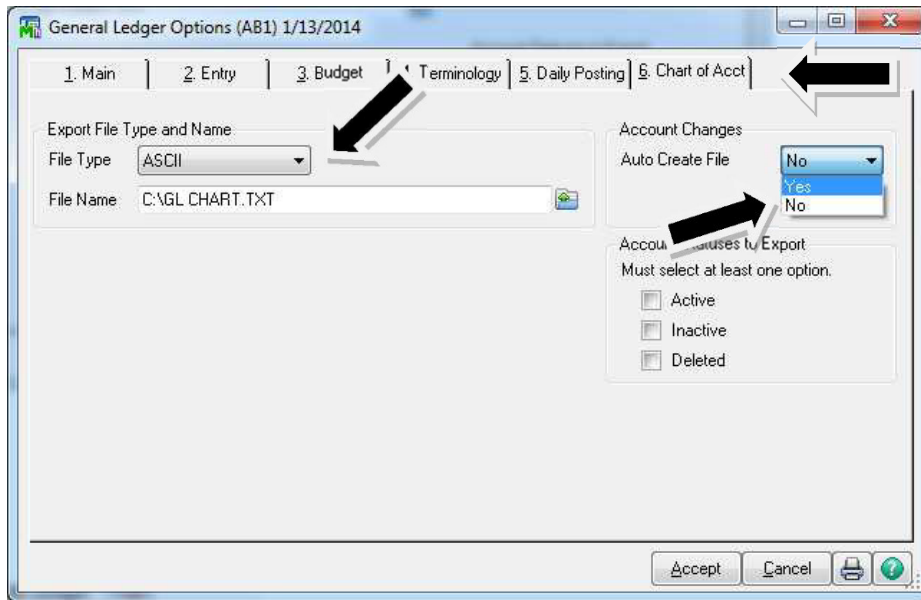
General Ledger Options (AB1) 1/13/2014

1. Main | 2. Entry | 3. Budget | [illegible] Terminology | 5. Daily Posting | 6. Chart of Acct

Export File Type and Name
File Type ASCII
File Name C:\GL CHART.TXT

Account Changes
Auto Create File No
Yes
No

Accou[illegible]atuses to Export
Must select at least one option.
Active
Inactive
Deleted

Accept Cancel